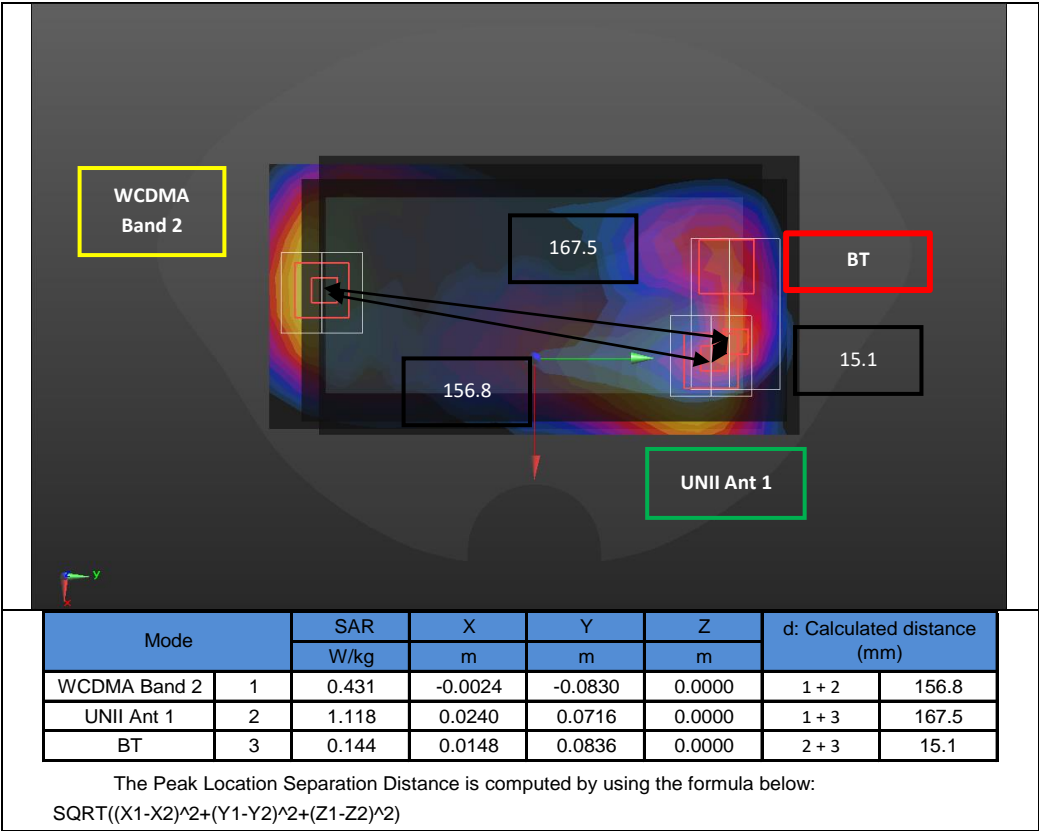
WCDMA Band 2

167.5

BT

15.1

156.8

UNII Ant 1

y

x

| Mode | | SAR | X | Y | Z | d: Calculated distance (mm) | |
|---|---|---|---|---|---|---|---|
| | | W/kg | m | m | m | | |
| WCDMA Band 2 | 1 | 0.431 | -0.0024 | -0.0830 | 0.0000 | 1 + 2 | 156.8 |
| UNII Ant 1 | 2 | 1.118 | 0.0240 | 0.0716 | 0.0000 | 1 + 3 | 167.5 |
| BT | 3 | 0.144 | 0.0148 | 0.0836 | 0.0000 | 2 + 3 | 15.1 |

The Peak Location Separation Distance is computed by using the formula below:
SQRT((X1-X2)^2+(Y1-Y2)^2+(Z1-Z2)^2)